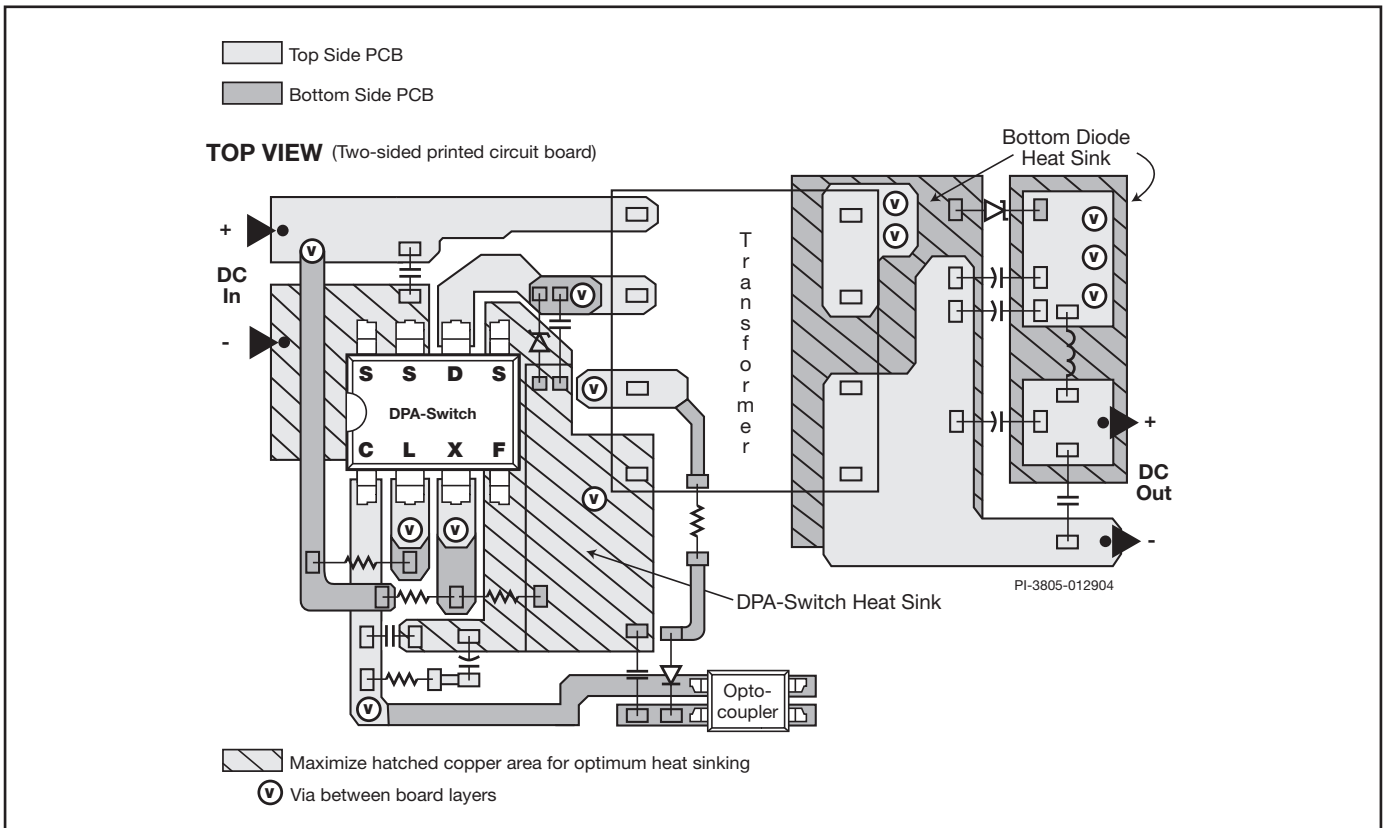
Top Side PCB

Bottom Side PCB

TOP VIEW (Two-sided printed circuit board)

Bottom Diode Heat Sink

+

DC In

-

S S D S

DPA-Switch

C L X F

T r a n s f o r m e r

V

+

DC Out

-

DPA-Switch Heat Sink

PI-3805-012904

Opto-coupler

Maximize hatched copper area for optimum heat sinking

V Via between board layers